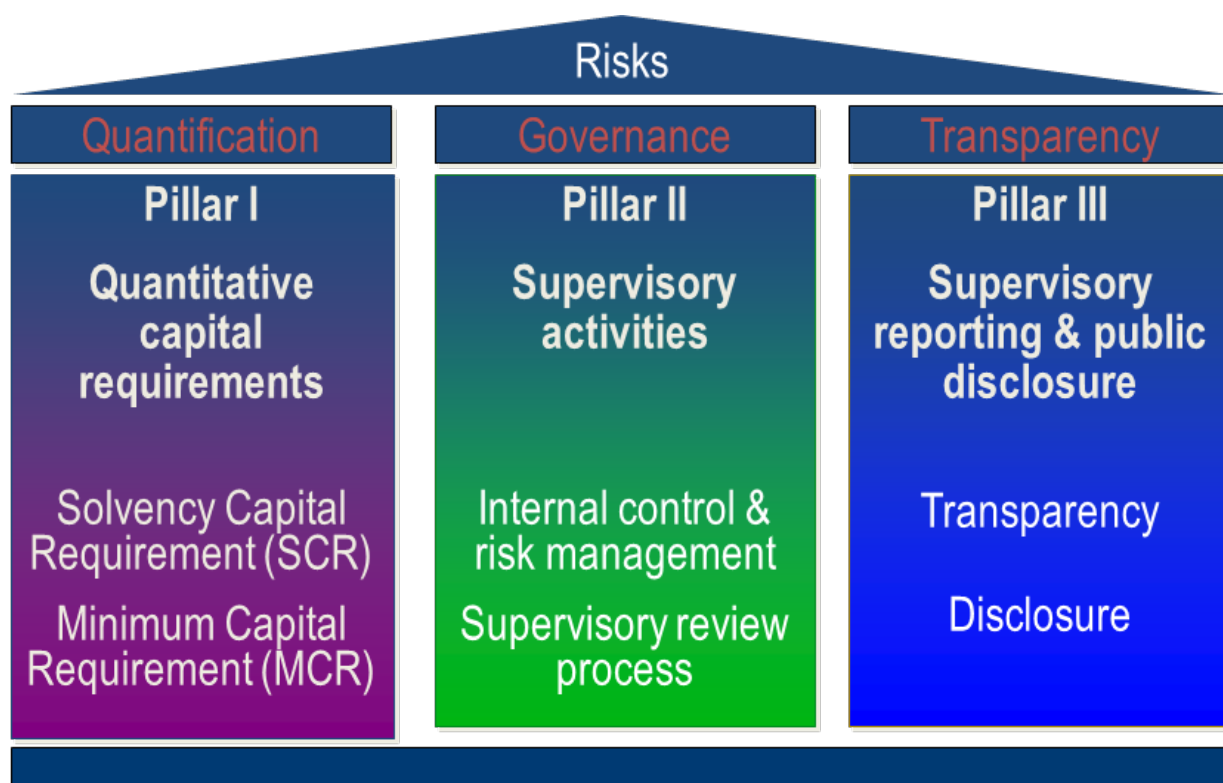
Risks

Quantification

Pillar I

Quantitative capital requirements

Solvency Capital Requirement (SCR)

Minimum Capital Requirement (MCR)

Governance

Pillar II

Supervisory activities

Internal control & risk management

Supervisory review process

Transparency

Pillar III

Supervisory reporting & public disclosure

Transparency

Disclosure